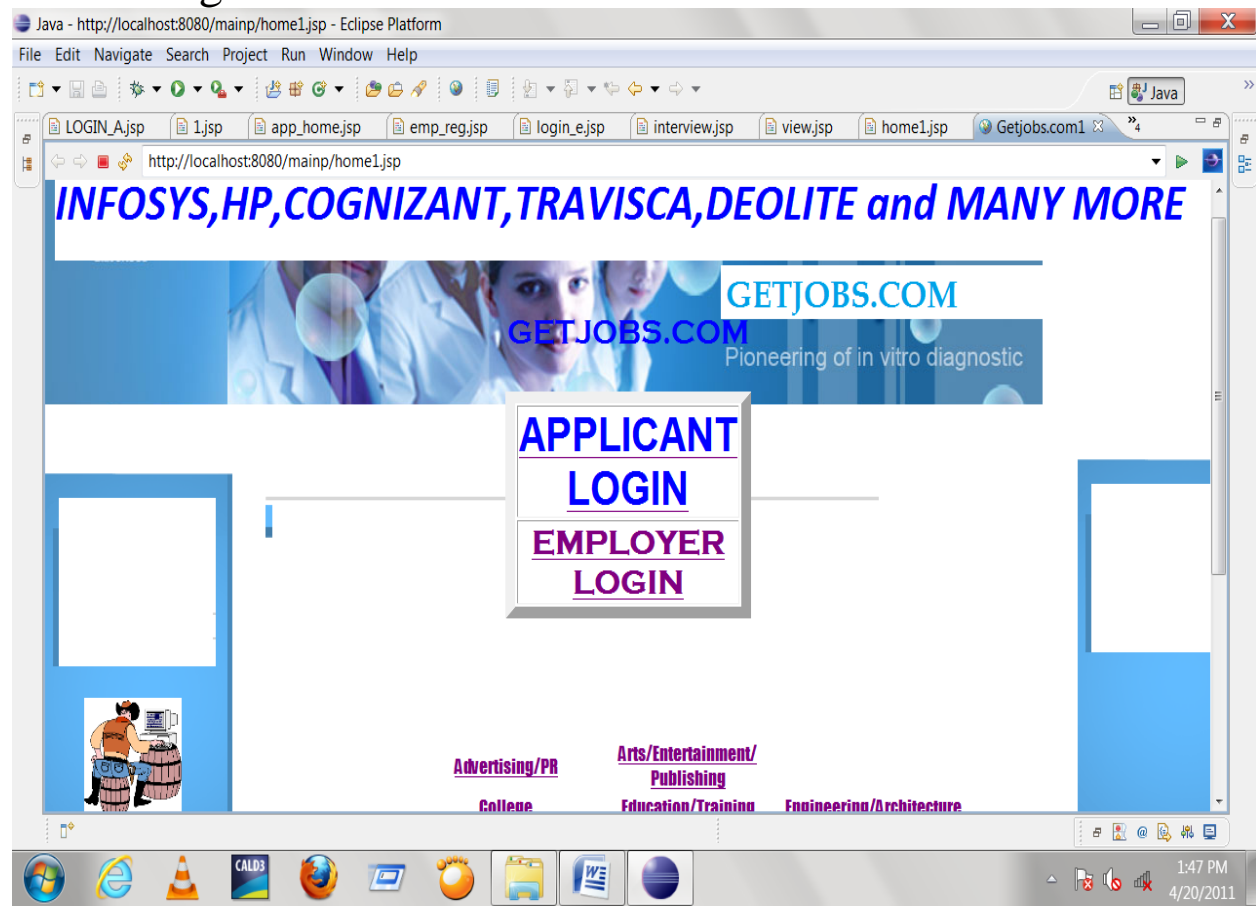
Java - http://localhost:8080/mainp/home1.jsp - Eclipse Platform

File Edit Navigate Search Project Run Window Help

Java

LOGIN_A.jsp 1.jsp app_home.jsp emp_reg.jsp login_e.jsp interview.jsp view.jsp home1.jsp Getjobs.com1 »4

http://localhost:8080/mainp/home1.jsp

INFOSYS,HP,COGNIZANT,TRAVISCA,DEOLITE and MANY MORE

GETJOBS.COM

GETJOBS.COM

Pioneering of in vitro diagnostic

APPLICANT LOGIN

EMPLOYER LOGIN

Advertising/PR

Arts/Entertainment/ Publishing

College

Education/Training

Engineering/Architecture

CALD3

1:47 PM
4/20/2011